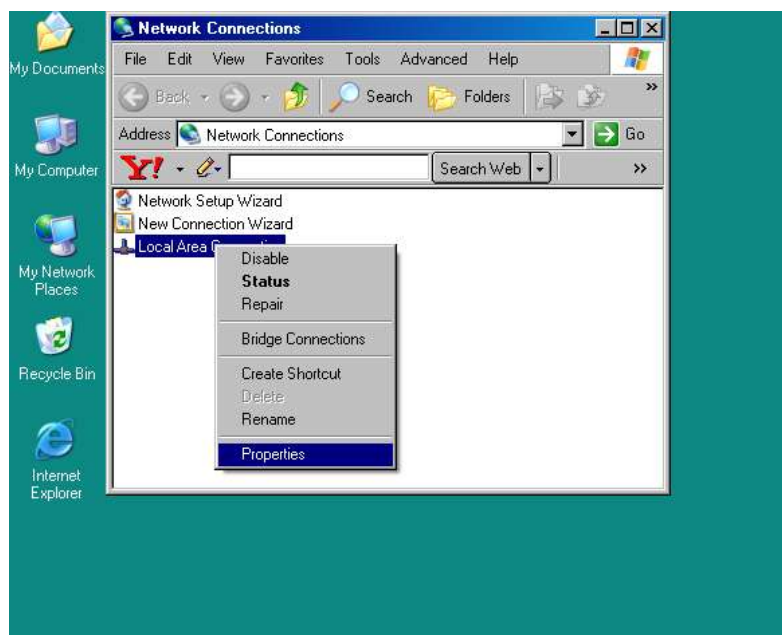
My Documents

My Computer

My Network Places

Recycle Bin

Internet Explorer

Network Connections

File Edit View Favorites Tools Advanced Help

Back Search Folders

Address Network Connections Go

Y! Search Web »

Network Setup Wizard
New Connection Wizard
Local Area C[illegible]

Disable
Status
Repair
Bridge Connections
Create Shortcut
Delete
Rename
Properties